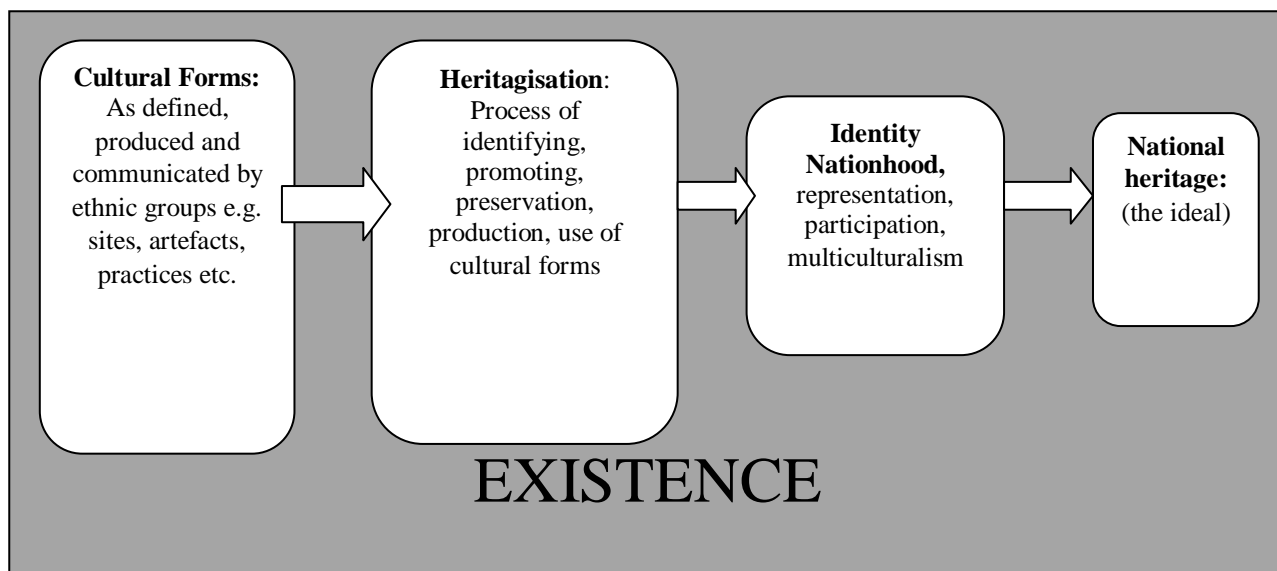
Cultural Forms: As defined, produced and communicated by ethnic groups e.g. sites, artefacts, practices etc.

Heritagisation: Process of identifying, promoting, preservation, production, use of cultural forms

Identity Nationhood, representation, participation, multiculturalism

National heritage: (the ideal)

EXISTENCE